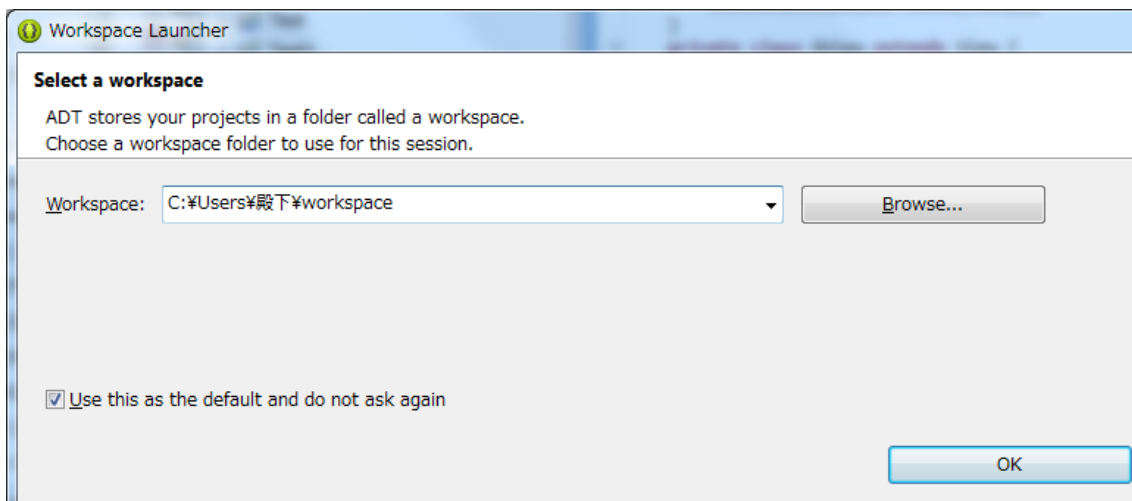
Workspace Launcher

Select a workspace

ADT stores your projects in a folder called a workspace.
Choose a workspace folder to use for this session.

Workspace: C:¥Users¥殿下¥workspace

Browse...

Use this as the default and do not ask again

OK